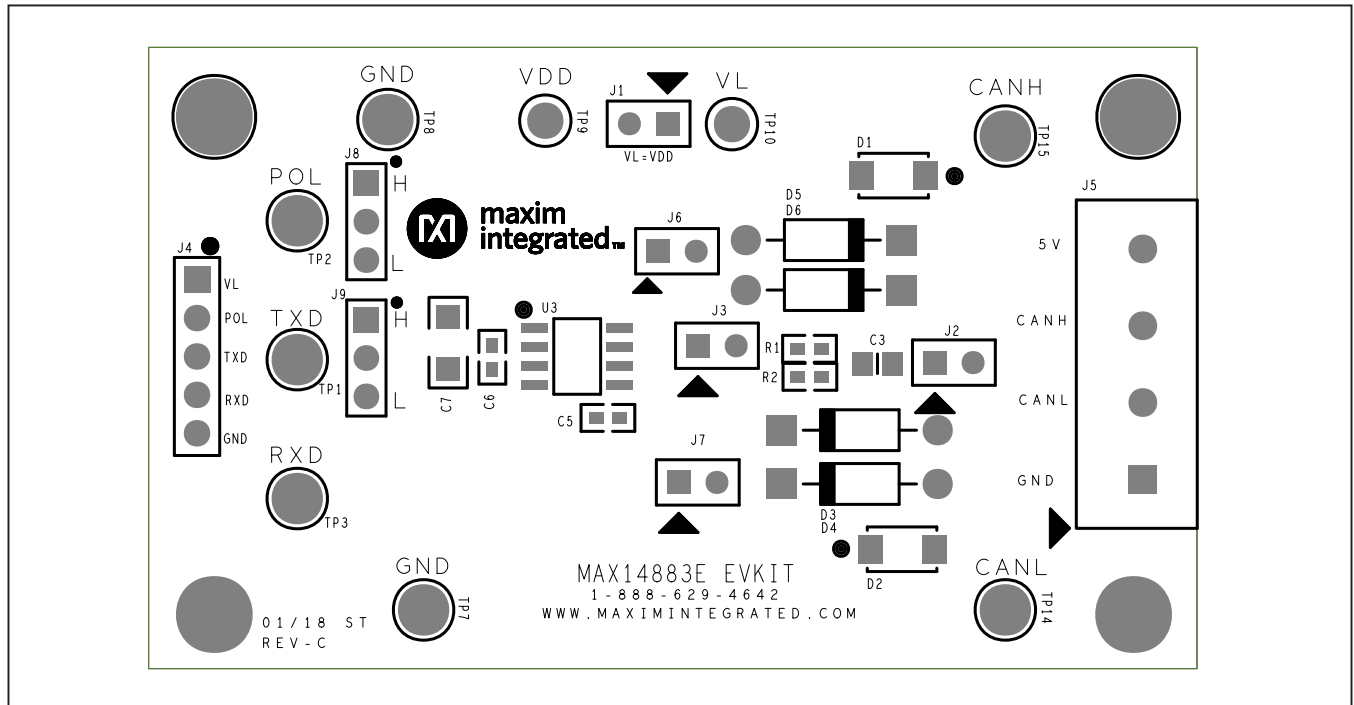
GND
TP8
VDD
TP9
J1
VL=VDD
VL
TP10
CANH
TP15
D1
J8
H
L
POL
TP2
maxim integrated
J6
D5
D6
J5
5 V
CANH
CANL
GND
J4
VL
POL
TXD
RXD
GND
J9
H
L
TXD
TP1
C7
C6
U3
C5
J3
R1
R2
C3
J2
RXD
TP3
J7
D3
D4
D2
GND
TP7
MAX14883E EVKIT
1-888-629-4642
WWW.MAXIMINTEGRATED.COM
CANL
TP14
01/18 ST
REV-C